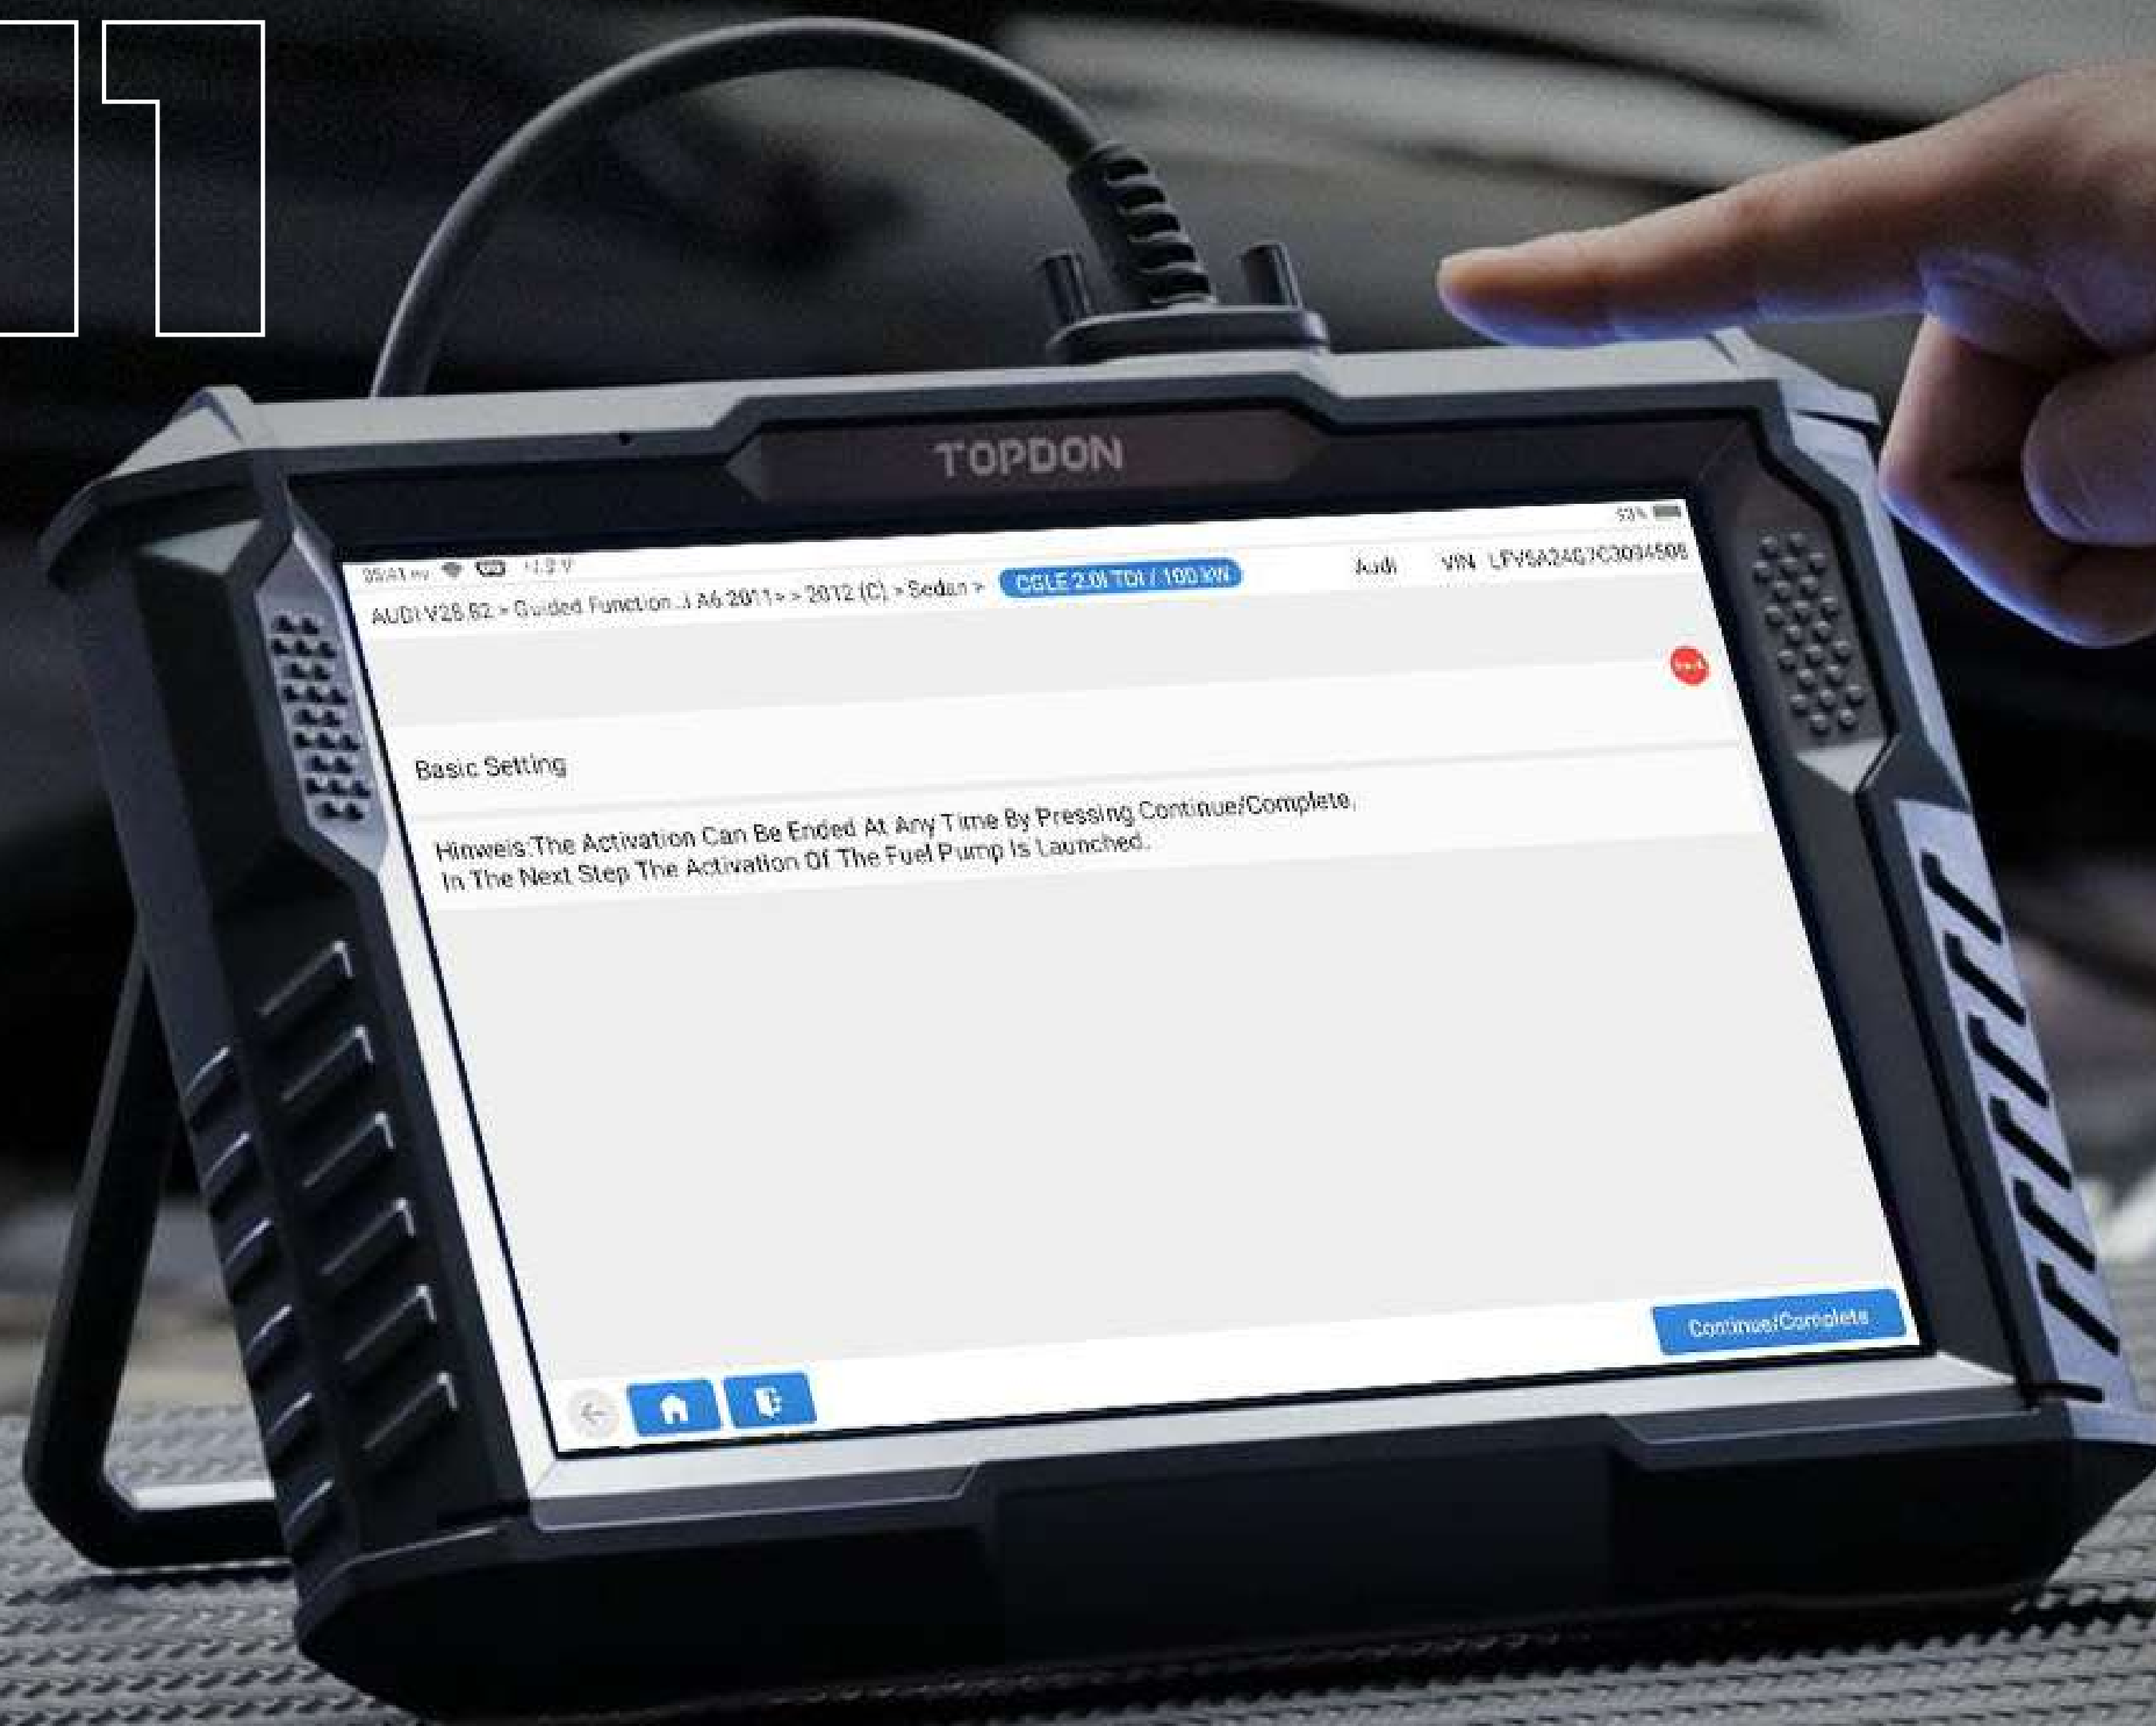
11

TOPDON

09:41 PM 12.9 V

59%

AUDI V28.82 > Guided Function...I A6 2011> > 2012 (C) > Sedan > CGLE 2.0l TDI / 100 kW

Audi VIN LFV5A24G7C3034508

Basic Setting

Hinweis:The Activation Can Be Ended At Any Time By Pressing Continue/Complete.
In The Next Step The Activation Of The Fuel Pump Is Launched.

Continue/Complete